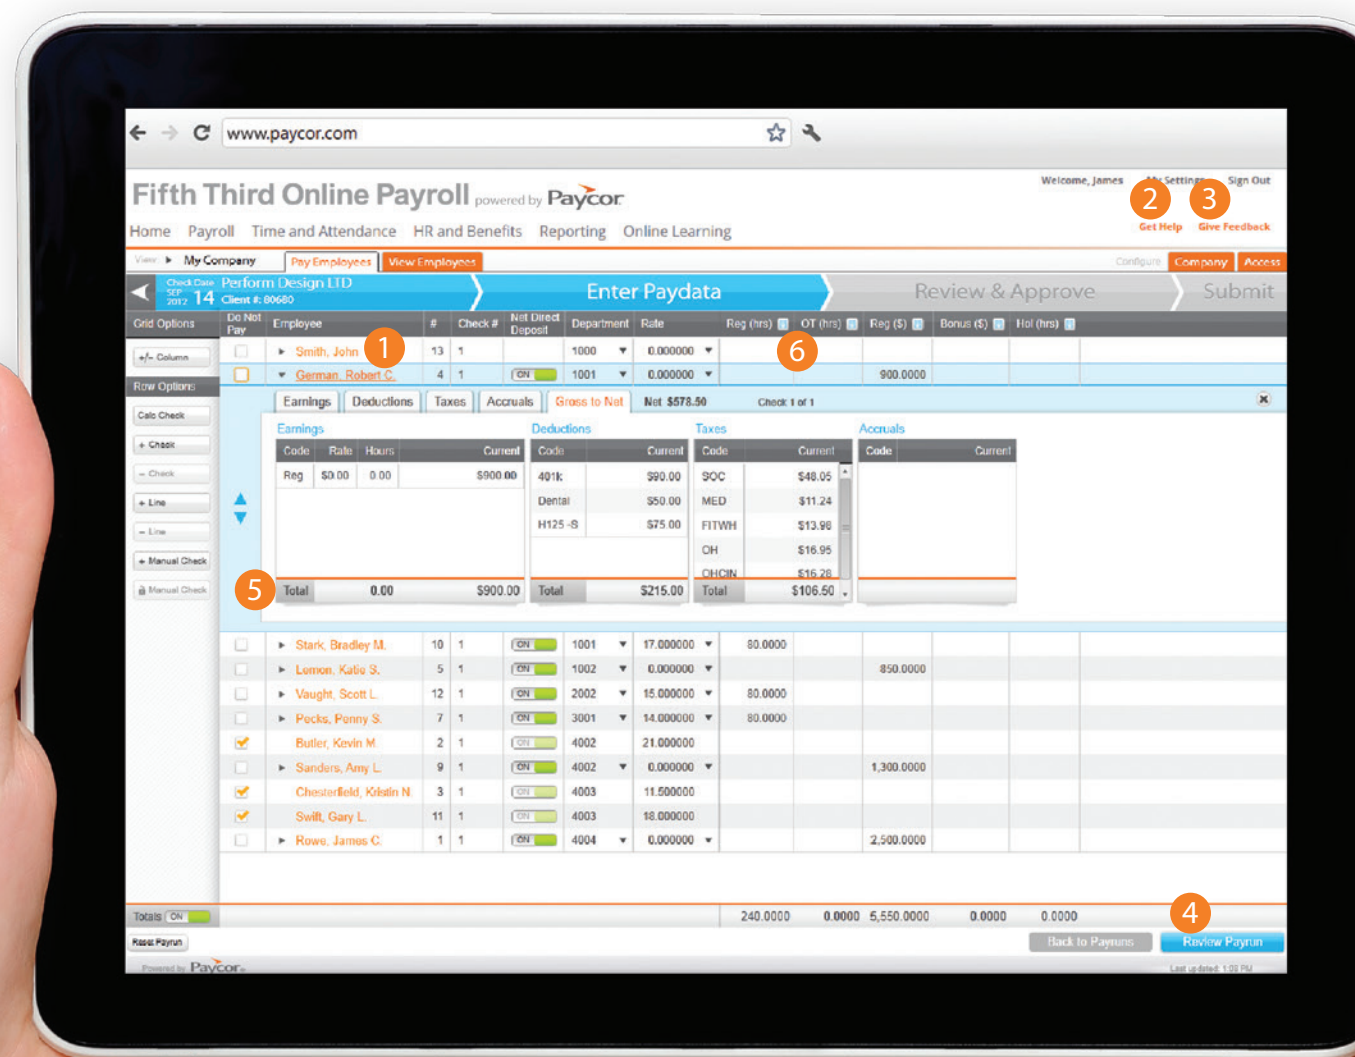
www.paycor.com

Fifth Third Online Payroll powered by Paycor

Welcome, James My Settings Sign Out

2 Get Help 3 Give Feedback

Home Payroll Time and Attendance HR and Benefits Reporting Online Learning

View: ▸ My Company Pay Employees View Employees Configure Company Access

Check Date SEP 14 2012 Perform Design LTD Client #: 80680 Enter Paydata Review & Approve Submit

Grid Options

+/- Column

Row Options

Calc Check

+ Check

– Check

+ Line

– Line

+ Manual Check

Manual Check

| Do Not Pay | Employee | # | Check # | Net Direct Deposit | Department | Rate | Reg (hrs) | OT (hrs) | Reg ($) | Bonus ($) | Hol (hrs) |
|---|---|---|---|---|---|---|---|---|---|---|---|
| | Smith, John 1 | 13 | 1 | | 1000 | 0.000000 | 6 | | | | |
| | German, Robert C. | 4 | 1 | ON | 1001 | 0.000000 | | | 900.0000 | | |

Earnings Deductions Taxes Accruals Gross to Net Net $578.50 Check 1 of 1

Earnings

| Code | Rate | Hours | Current |
|---|---|---|---|
| Reg | $0.00 | 0.00 | $900.00 |
| Total | | 0.00 | $900.00 |

Deductions

| Code | Current |
|---|---|
| 401k | $90.00 |
| Dental | $50.00 |
| H125 -S | $75.00 |
| Total | $215.00 |

Taxes

| Code | Current |
|---|---|
| SOC | $48.05 |
| MED | $11.24 |
| FITWH | $13.98 |
| OH | $16.95 |
| OHCIN | $16.28 |
| Total | $106.50 |

Accruals

| Code | Current |
|---|---|

5

| Do Not Pay | Employee | # | Check # | Net Direct Deposit | Department | Rate | Reg (hrs) | OT (hrs) | Reg ($) | Bonus ($) | Hol (hrs) |
|---|---|---|---|---|---|---|---|---|---|---|---|
| | Stark, Bradley M. | 10 | 1 | ON | 1001 | 17.000000 | 80.0000 | | | | |
| | Lemon, Katie S. | 5 | 1 | ON | 1002 | 0.000000 | | | 850.0000 | | |
| | Vaught, Scott L. | 12 | 1 | ON | 2002 | 15.000000 | 80.0000 | | | | |
| | Pecks, Penny S. | 7 | 1 | ON | 3001 | 14.000000 | 80.0000 | | | | |
| ✓ | Butler, Kevin M. | 2 | 1 | ON | 4002 | 21.000000 | | | | | |
| | Sanders, Amy L. | 9 | 1 | ON | 4002 | 0.000000 | | | 1,300.0000 | | |
| ✓ | Chesterfield, Kristin N. | 3 | 1 | ON | 4003 | 11.500000 | | | | | |
| ✓ | Swift, Gary L. | 11 | 1 | ON | 4003 | 18.000000 | | | | | |
| | Rowe, James C. | 1 | 1 | ON | 4004 | 0.000000 | | | 2,500.0000 | | |

Totals ON 240.0000 0.0000 5,550.0000 0.0000 0.0000

Reset Payrun 4 Back to Payruns Review Payrun

Powered by Paycor Last updated: 1:03 PM